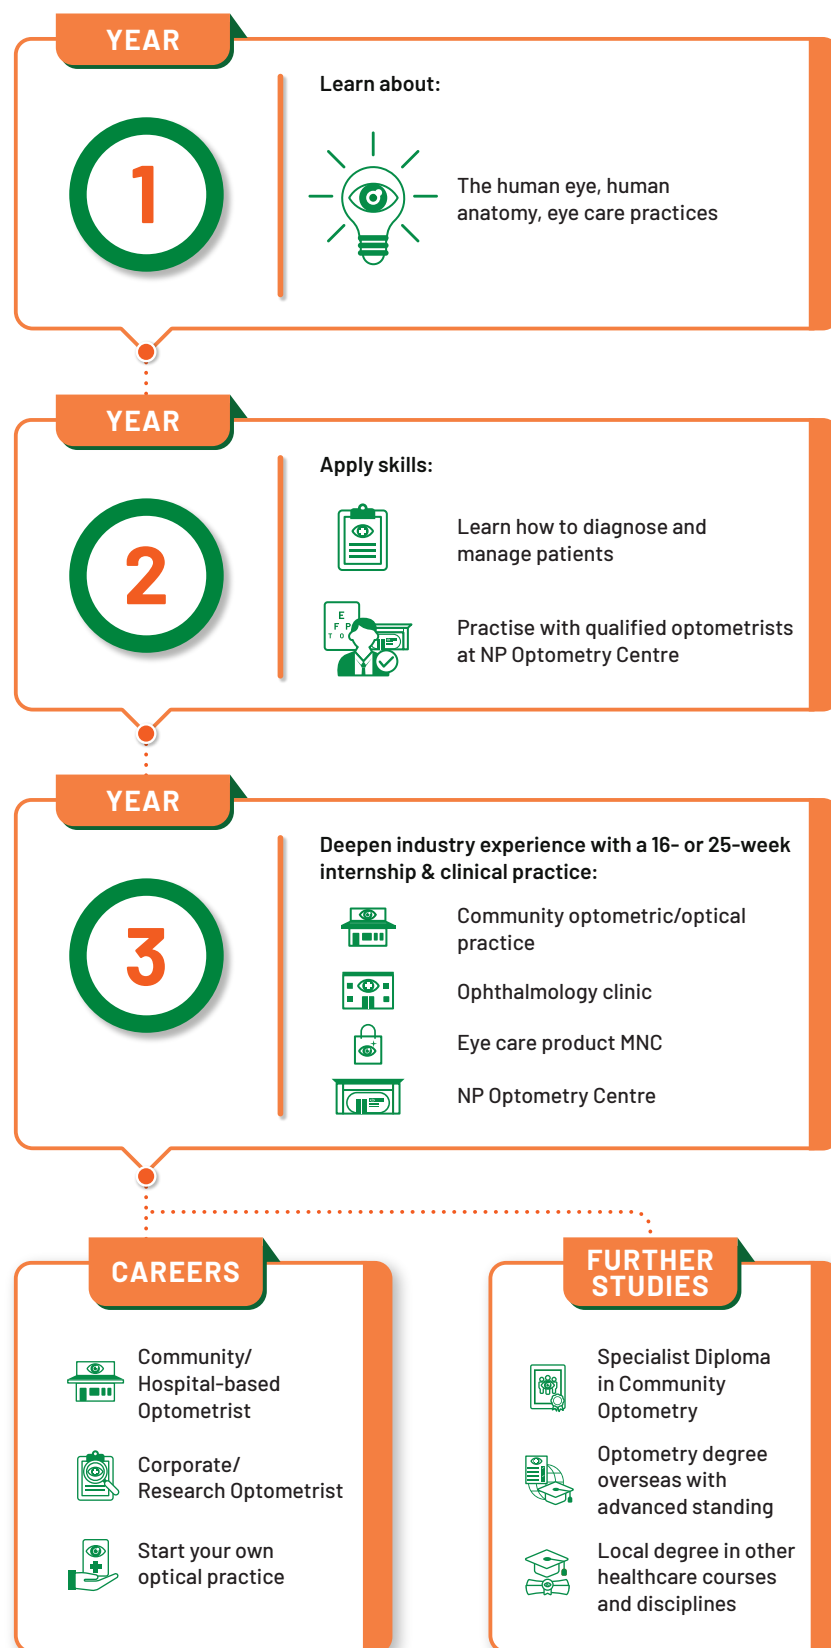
YEAR

1

Learn about:

The human eye, human anatomy, eye care practices

YEAR

2

Apply skills:

Learn how to diagnose and manage patients

E
F P
T O

Practise with qualified optometrists at NP Optometry Centre

YEAR

3

Deepen industry experience with a 16- or 25-week internship & clinical practice:

Community optometric/optical practice

Ophthalmology clinic

Eye care product MNC

NP Optometry Centre

CAREERS

Community/ Hospital-based Optometrist

Corporate/ Research Optometrist

Start your own optical practice

FURTHER STUDIES

Specialist Diploma in Community Optometry

Optometry degree overseas with advanced standing

Local degree in other healthcare courses and disciplines